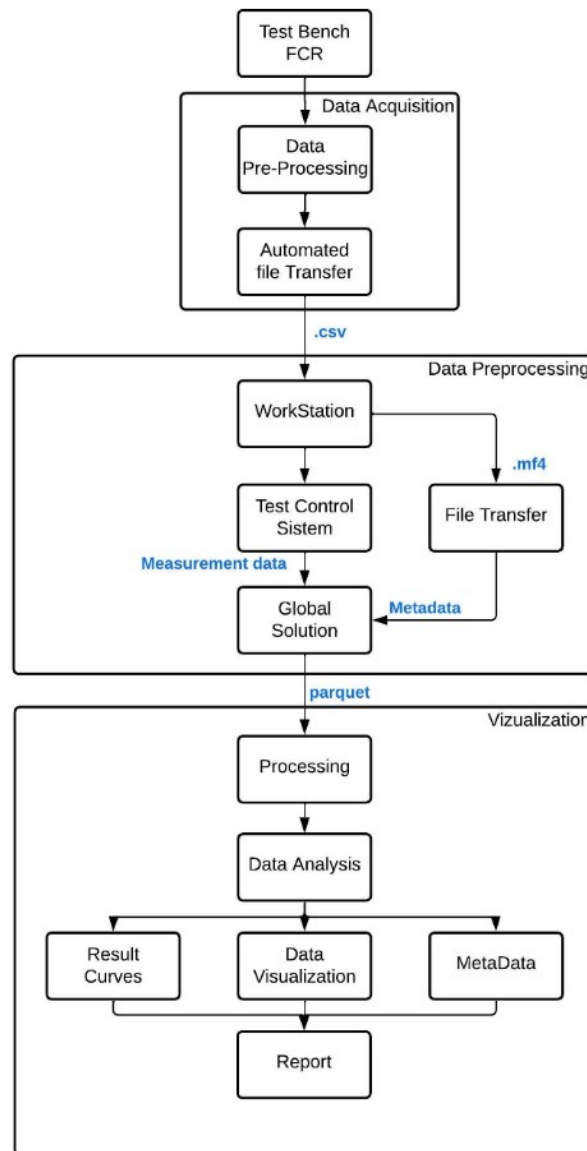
Test Bench FCR

Data Acquisition

Data Pre-Processing

Automated file Transfer

.csv

Data Preprocessing

WorkStation

.mf4

Test Control Sistem

File Transfer

Measurement data

Global Solution

Metadata

parquet

Vizualization

Processing

Data Analysis

Result Curves

Data Visualization

MetaData

Report